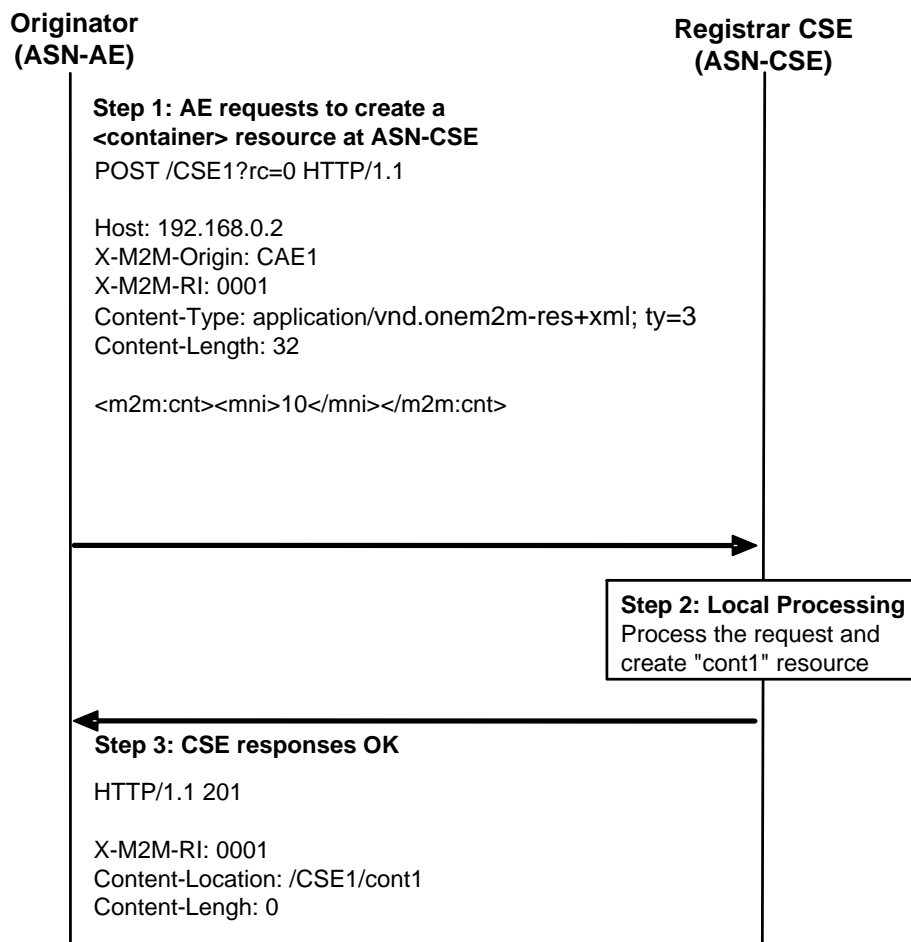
Originator
(ASN-AE)

Registrar CSE
(ASN-CSE)

Step 1: AE requests to create a <container> resource at ASN-CSE

POST /CSE1?rc=0 HTTP/1.1

Host: 192.168.0.2
X-M2M-Origin: CAE1
X-M2M-RI: 0001
Content-Type: application/vnd.onem2m-res+xml; ty=3
Content-Length: 32

<m2m:cnt><mni>10</mni></m2m:cnt>

Step 2: Local Processing
Process the request and create "cont1" resource

Step 3: CSE responses OK

HTTP/1.1 201

X-M2M-RI: 0001
Content-Location: /CSE1/cont1
Content-Lengh: 0